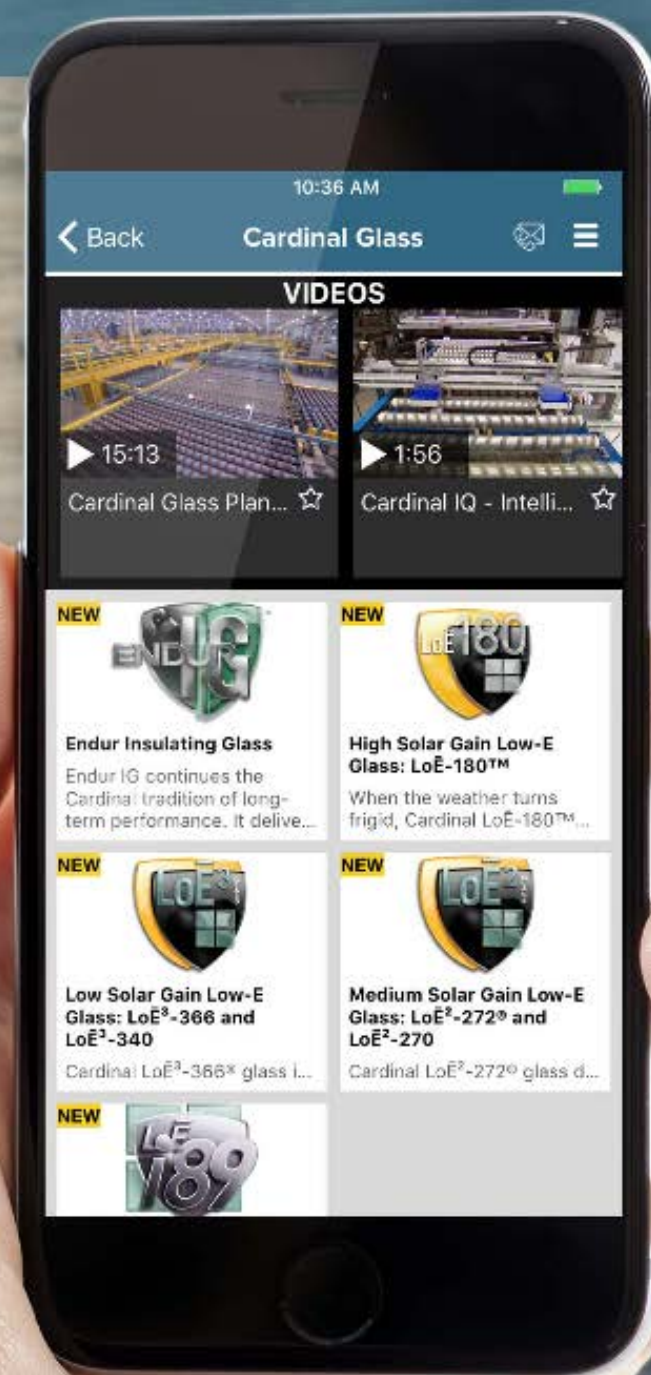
10:36 AM

Back Cardinal Glass

VIDEOS

15:13
Cardinal Glass Plan...

1:56
Cardinal IQ - Intelli...

NEW
ENDUR IG
Endur Insulating Glass
Endur IG continues the Cardinal tradition of long-term performance. It delive...

NEW
LoĒ 180
High Solar Gain Low-E Glass: LoĒ-180™
When the weather turns frigid, Cardinal LoĒ-180™...

NEW
LoĒ³
Low Solar Gain Low-E Glass: LoĒ³-366 and LoĒ³-340
Cardinal LoĒ³-366® glass i...

NEW
LoĒ²
Medium Solar Gain Low-E Glass: LoĒ²-272® and LoĒ²-270
Cardinal LoĒ²-272® glass d...

NEW
LoĒ i89